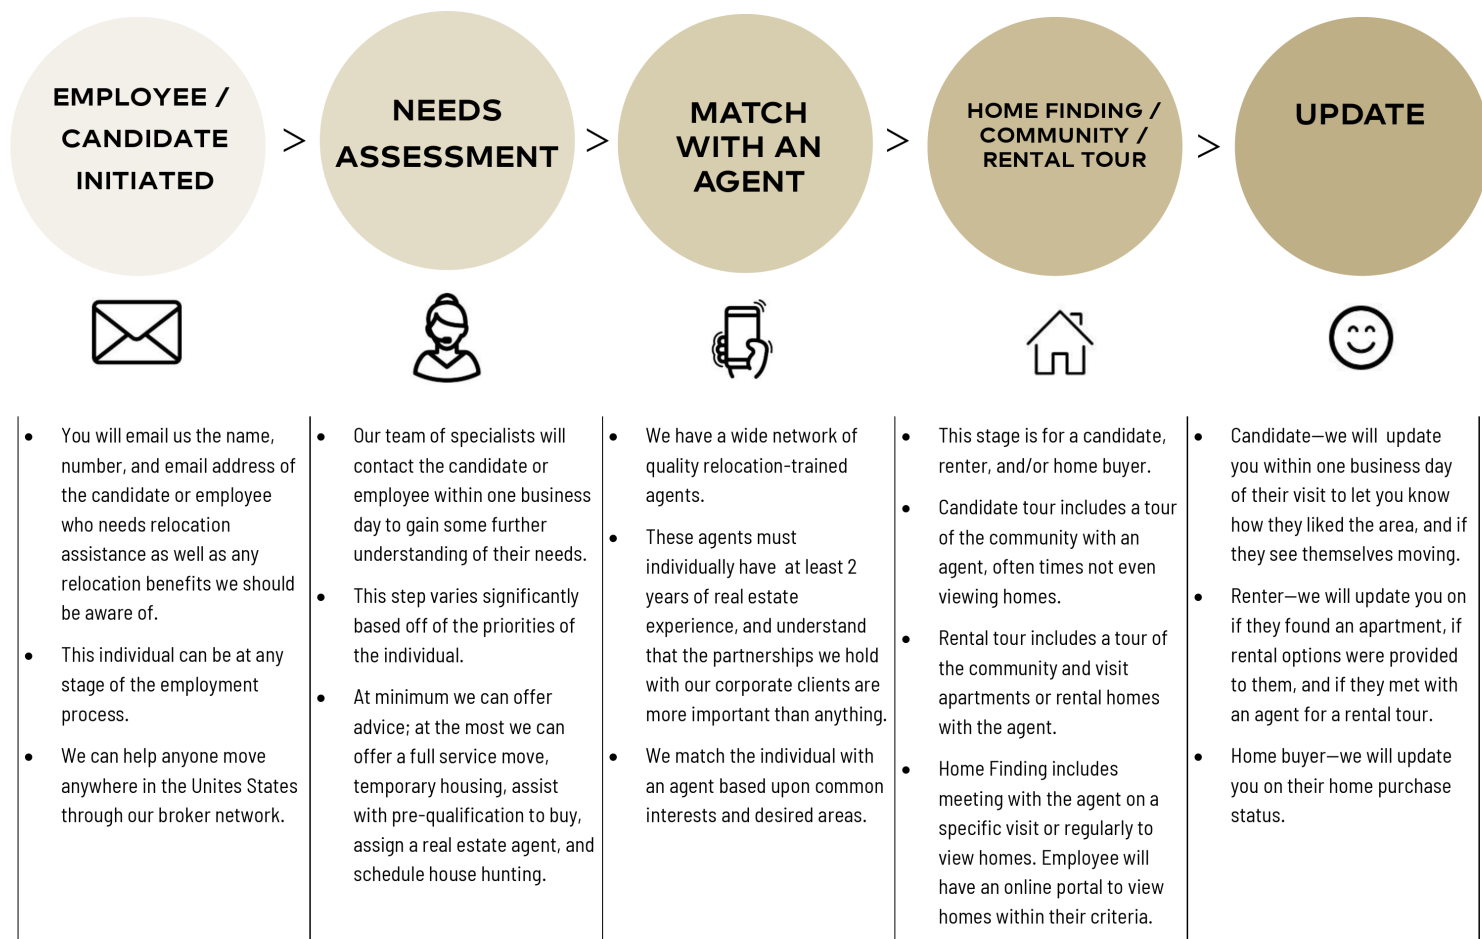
EMPLOYEE / CANDIDATE INITIATED

>

NEEDS ASSESSMENT

>

MATCH WITH AN AGENT

>

HOME FINDING / COMMUNITY / RENTAL TOUR

>

UPDATE

- You will email us the name, number, and email address of the candidate or employee who needs relocation assistance as well as any relocation benefits we should be aware of.
- This individual can be at any stage of the employment process.
- We can help anyone move anywhere in the Unites States through our broker network.

- Our team of specialists will contact the candidate or employee within one business day to gain some further understanding of their needs.
- This step varies significantly based off of the priorities of the individual.
- At minimum we can offer advice; at the most we can offer a full service move, temporary housing, assist with pre-qualification to buy, assign a real estate agent, and schedule house hunting.

- We have a wide network of quality relocation-trained agents.
- These agents must individually have at least 2 years of real estate experience, and understand that the partnerships we hold with our corporate clients are more important than anything.
- We match the individual with an agent based upon common interests and desired areas.

- This stage is for a candidate, renter, and/or home buyer.
- Candidate tour includes a tour of the community with an agent, often times not even viewing homes.
- Rental tour includes a tour of the community and visit apartments or rental homes with the agent.
- Home Finding includes meeting with the agent on a specific visit or regularly to view homes. Employee will have an online portal to view homes within their criteria.

- Candidate—we will update you within one business day of their visit to let you know how they liked the area, and if they see themselves moving.
- Renter—we will update you on if they found an apartment, if rental options were provided to them, and if they met with an agent for a rental tour.
- Home buyer—we will update you on their home purchase status.